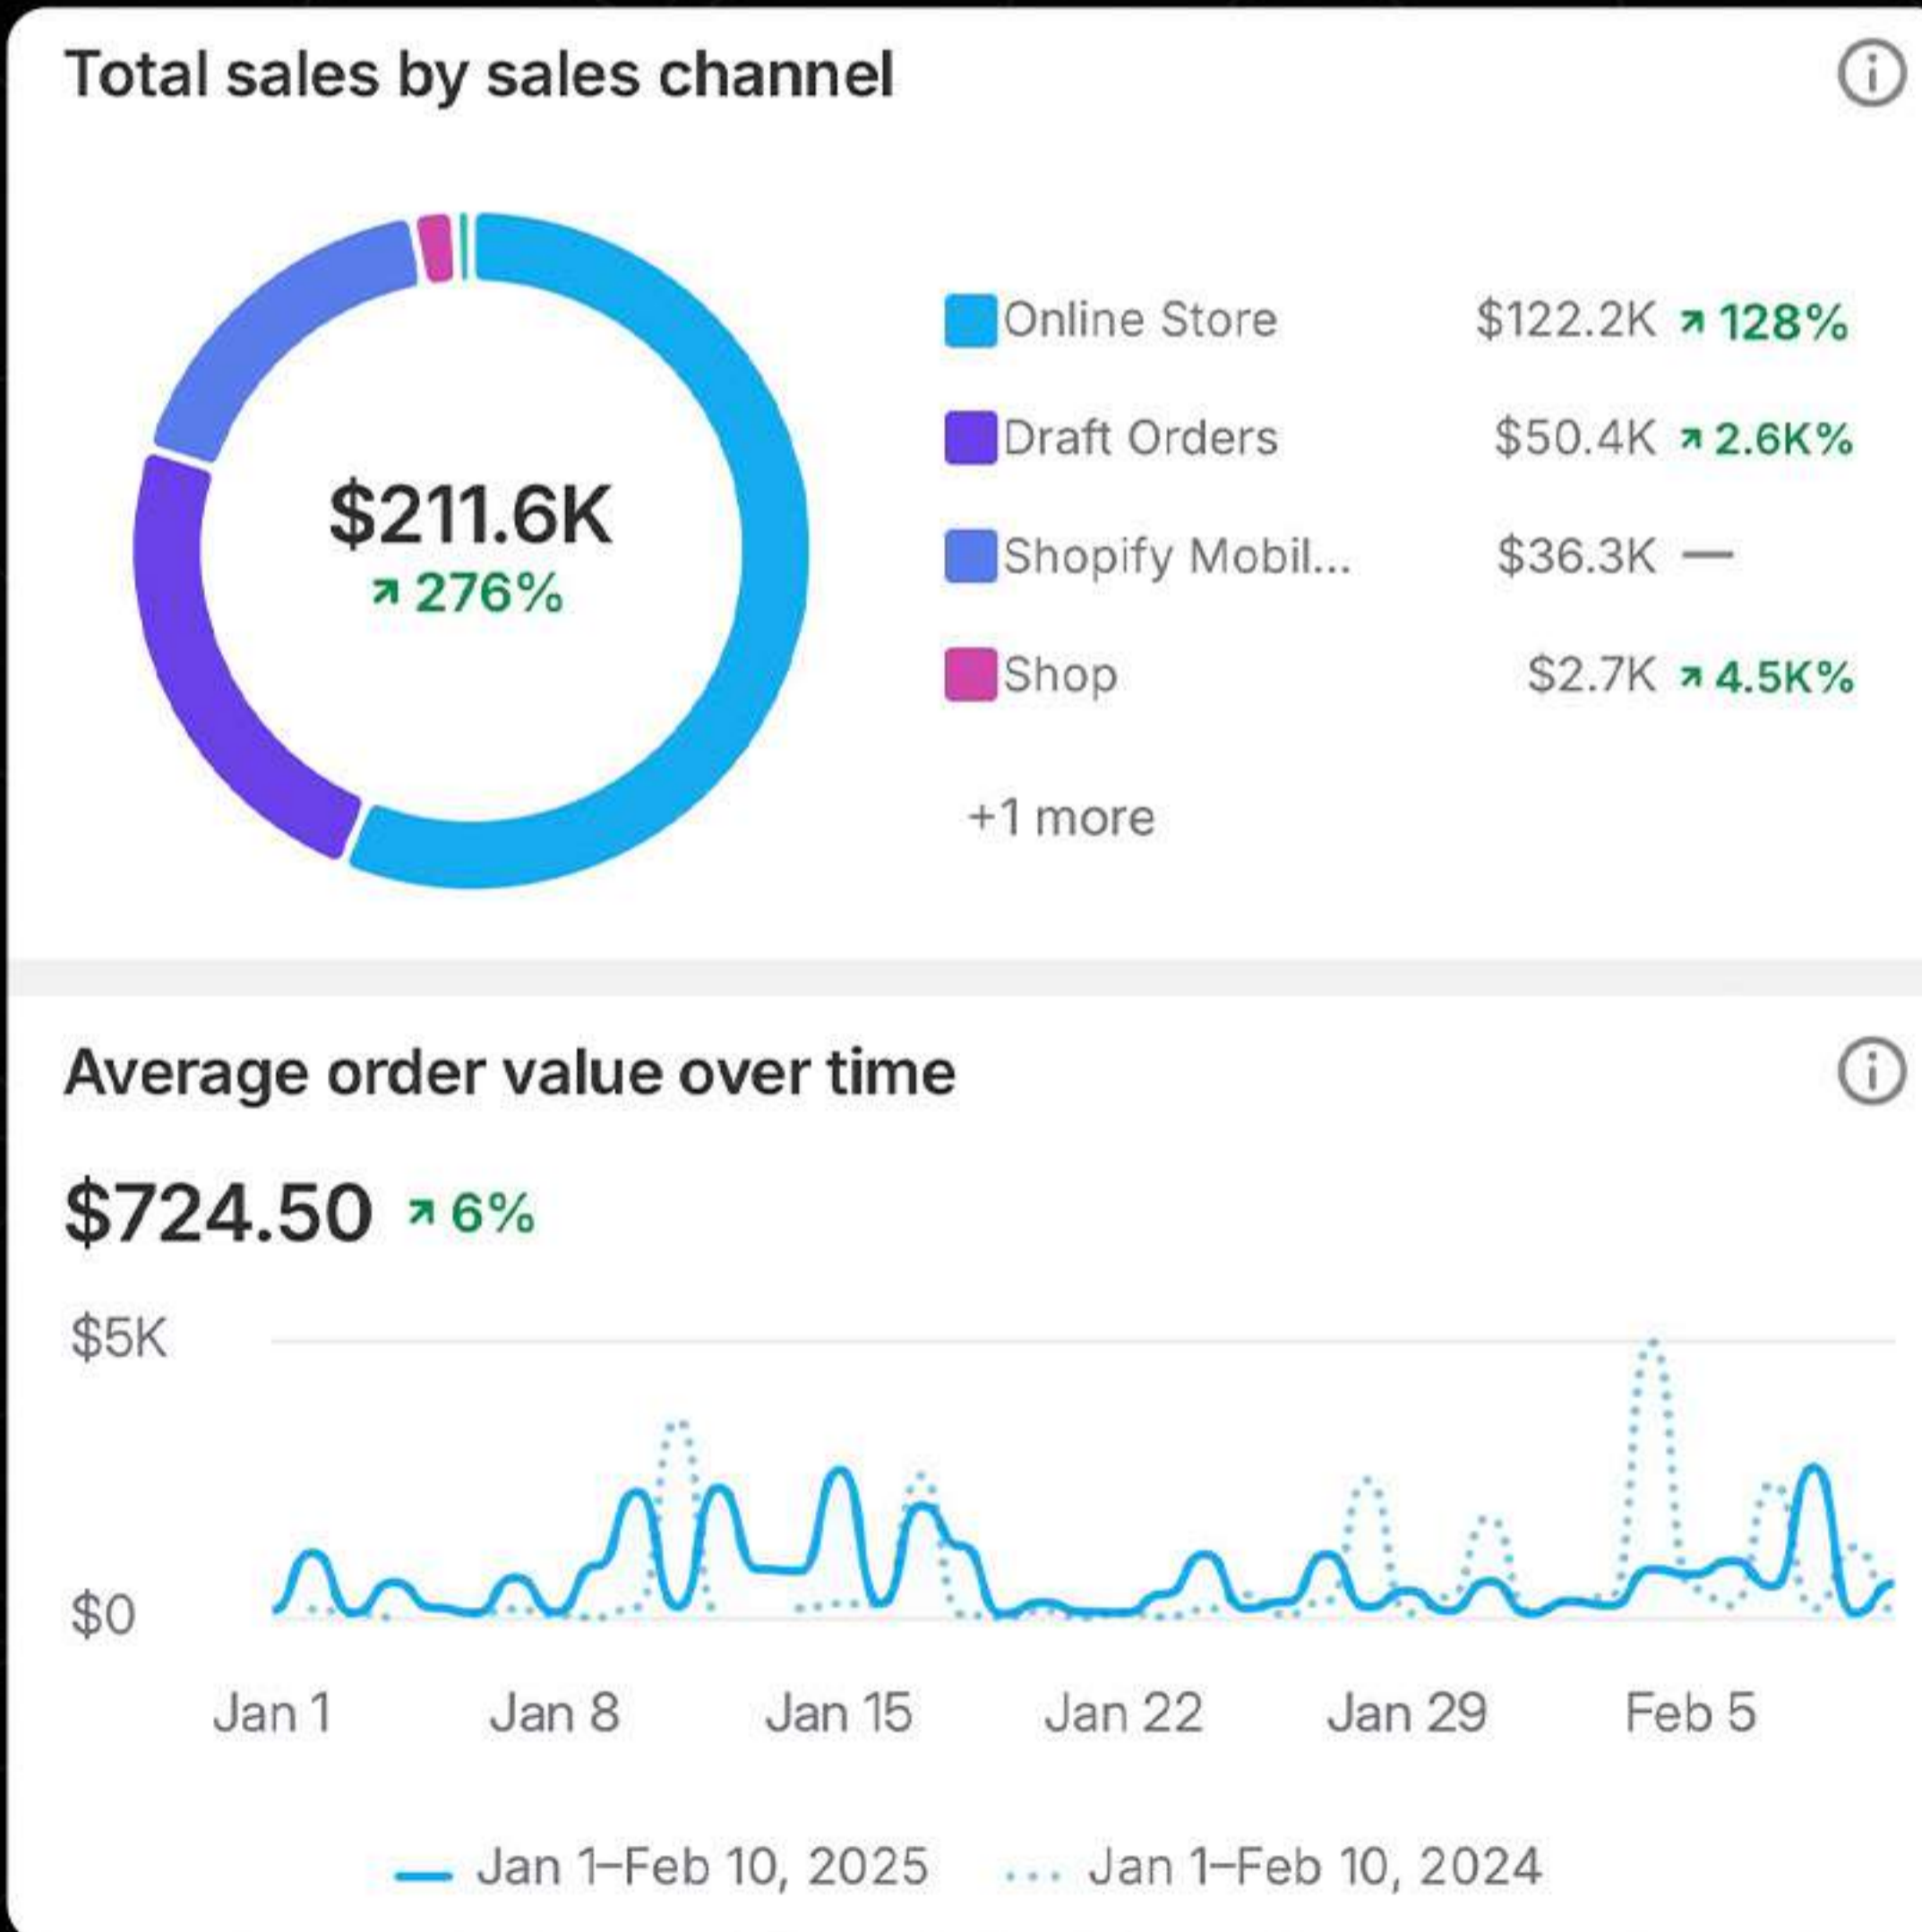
Total sales by sales channel

$211.6K
↗ 276%

Online Store $122.2K ↗ 128%
Draft Orders $50.4K ↗ 2.6K%
Shopify Mobil... $36.3K —
Shop $2.7K ↗ 4.5K%

+1 more

Average order value over time

$724.50 ↗ 6%

$5K
$0

Jan 1 Jan 8 Jan 15 Jan 22 Jan 29 Feb 5

Jan 1–Feb 10, 2025 Jan 1–Feb 10, 2024